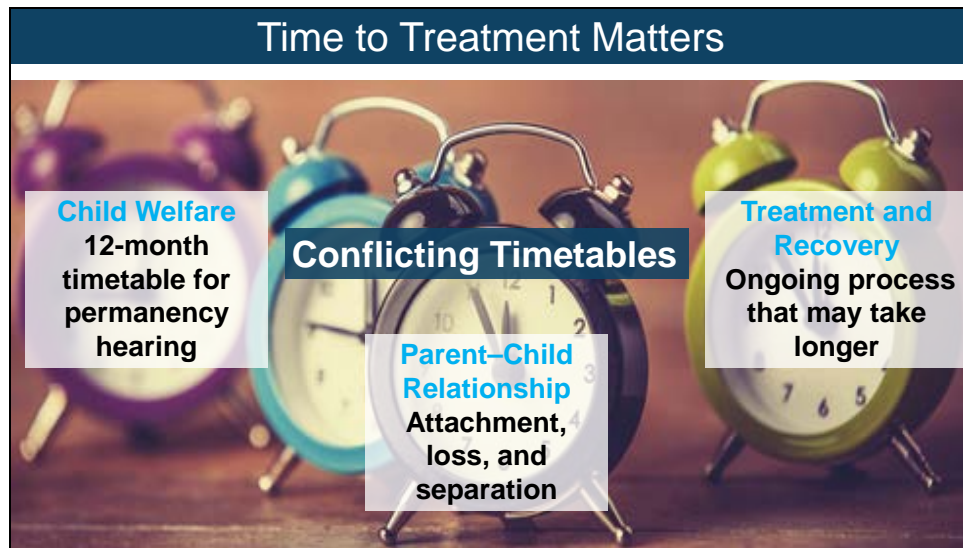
Time to Treatment Matters

Child Welfare
12-month timetable for permanency hearing

Conflicting Timetables

Treatment and Recovery
Ongoing process that may take longer

Parent–Child Relationship
Attachment, loss, and separation